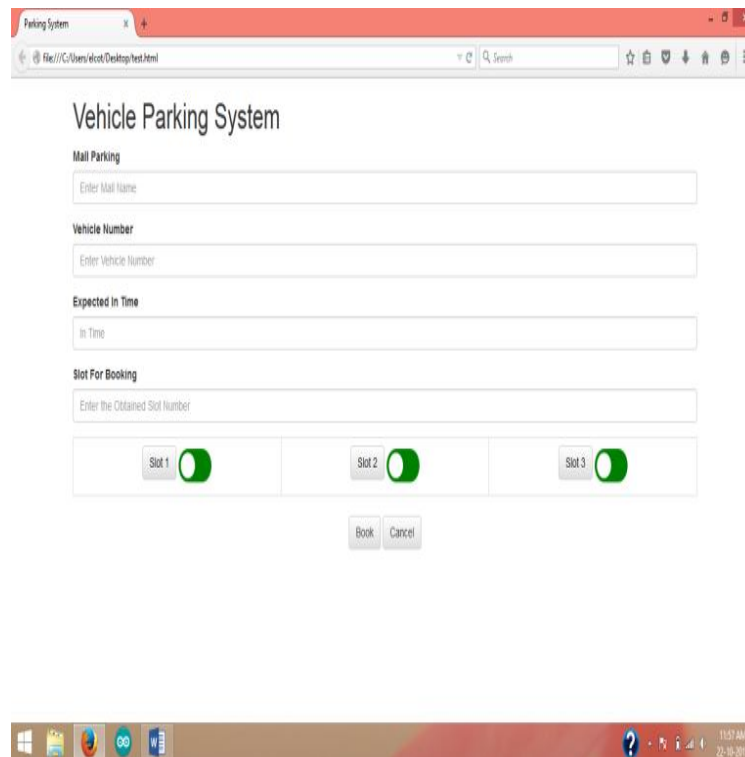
Parking System

file:///C:/Users/elcot/Desktop/test.html

Search

Vehicle Parking System

Mall Parking

Enter Mall Name

Vehicle Number

Enter Vehicle Number

Expected In Time

In Time

Slot For Booking

Enter the Obtained Slot Number

| Slot 1 | Slot 2 | Slot 3 |
|---|---|---|

Book Cancel

11:57 AM
22-10-20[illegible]